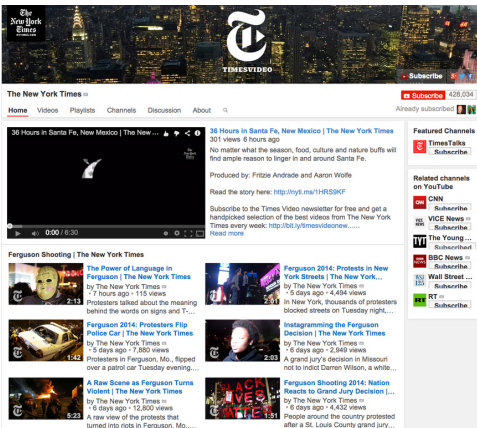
The New York Times

TIMESVIDEO

Subscribe 428,034

The New York Times

Home Videos Playlists Channels Discussion About

Already subscribed

36 Hours in Santa Fe, New Mexico | The New ...

0:00 / 6:30

36 Hours in Santa Fe, New Mexico | The New York Times
301 views 6 hours ago

No matter what the season, food, culture and nature buffs will find ample reason to linger in and around Santa Fe.

Produced by: Fritzie Andrade and Aaron Wolfe

Read the story here: http://nyti.ms/1HRS9KF

Subscribe to the Times Video newsletter for free and get a handpicked selection of the best videos from The New York Times every week: http://bit.ly/timesvideonew......
Read more

Featured Channels

TimesTalks
Subscribe

Related channels on YouTube

CNN
Subscribe

VICE News
Subscribe

The Young ...
Subscribe

BBC News
Subscribe

Wall Street ...
Subscribe

RT
Subscribe

Ferguson Shooting | The New York Times

2:13
The Power of Language in Ferguson | The New York Times
by The New York Times
• 7 hours ago • 115 views
Protesters talked about the meaning behind the words on signs and T-...

2:41
Ferguson 2014: Protests in New York Streets | The New York Times
by The New York Times
• 5 days ago • 4,494 views
In New York, thousands of protesters blocked streets on Tuesday night,...

1:42
Ferguson 2014: Protesters Flip Police Car | The New York Times
by The New York Times
• 5 days ago • 7,880 views
Protesters in Ferguson, Mo., flipped over a patrol car Tuesday evening....

2:03
Instagramming the Ferguson Decision | The New York Times
by The New York Times
• 6 days ago • 2,949 views
A grand jury's decision in Missouri not to indict Darren Wilson, a white...

5:23
A Raw Scene as Ferguson Turns Violent | The New York Times
by The New York Times
• 6 days ago • 12,800 views
A raw view of the protests that turned into riots in Ferguson, Mo.....

1:51
Ferguson Shooting 2014: Nation Reacts to Grand Jury Decision |...
by The New York Times
• 6 days ago • 4,432 views
People around the country protested after a St. Louis County grand jury...